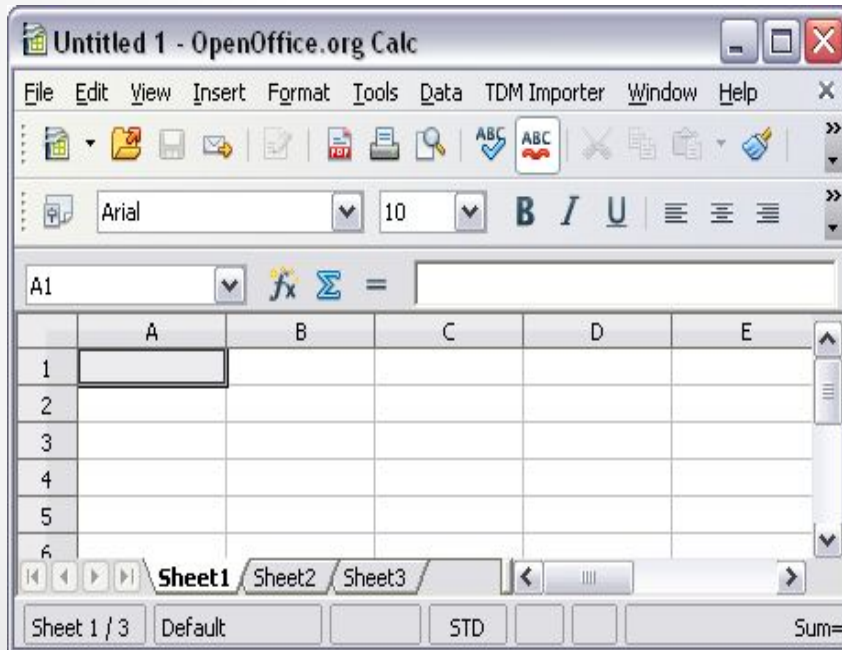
Untitled 1 - OpenOffice.org Calc

File Edit View Insert Format Tools Data TDM Importer Window Help

ABC ABC

Arial 10 B I U

A1 $f_x$ $\Sigma$ =

| | A | B | C | D | E |
|---|---|---|---|---|---|
| 1 | | | | | |
| 2 | | | | | |
| 3 | | | | | |
| 4 | | | | | |
| 5 | | | | | |
| 6 | | | | | |

Sheet1 Sheet2 Sheet3

Sheet 1 / 3 Default STD Sum=